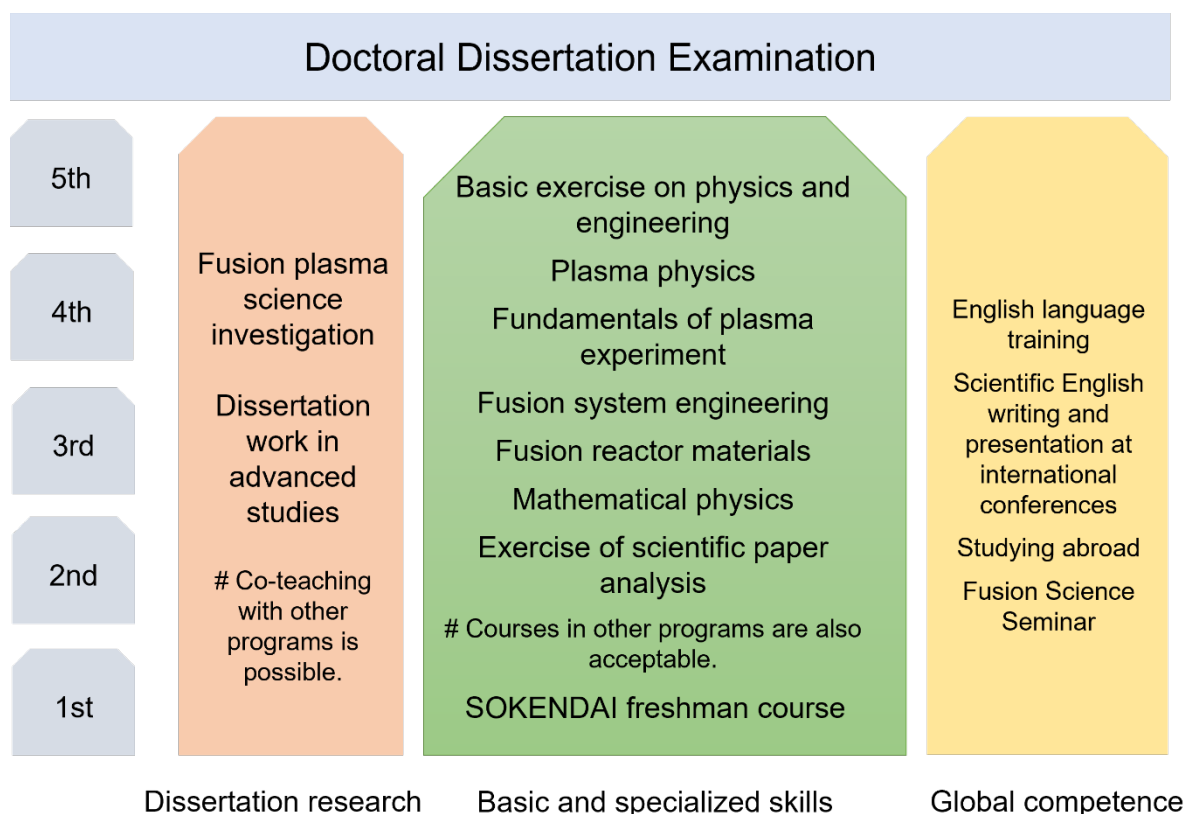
Doctoral Dissertation Examination

5th

4th

3rd

2nd

1st

Fusion plasma science investigation

Dissertation work in advanced studies

# Co-teaching with other programs is possible.

Basic exercise on physics and engineering

Plasma physics

Fundamentals of plasma experiment

Fusion system engineering

Fusion reactor materials

Mathematical physics

Exercise of scientific paper analysis

# Courses in other programs are also acceptable.

SOKENDAI freshman course

English language training

Scientific English writing and presentation at international conferences

Studying abroad

Fusion Science Seminar

Dissertation research

Basic and specialized skills

Global competence